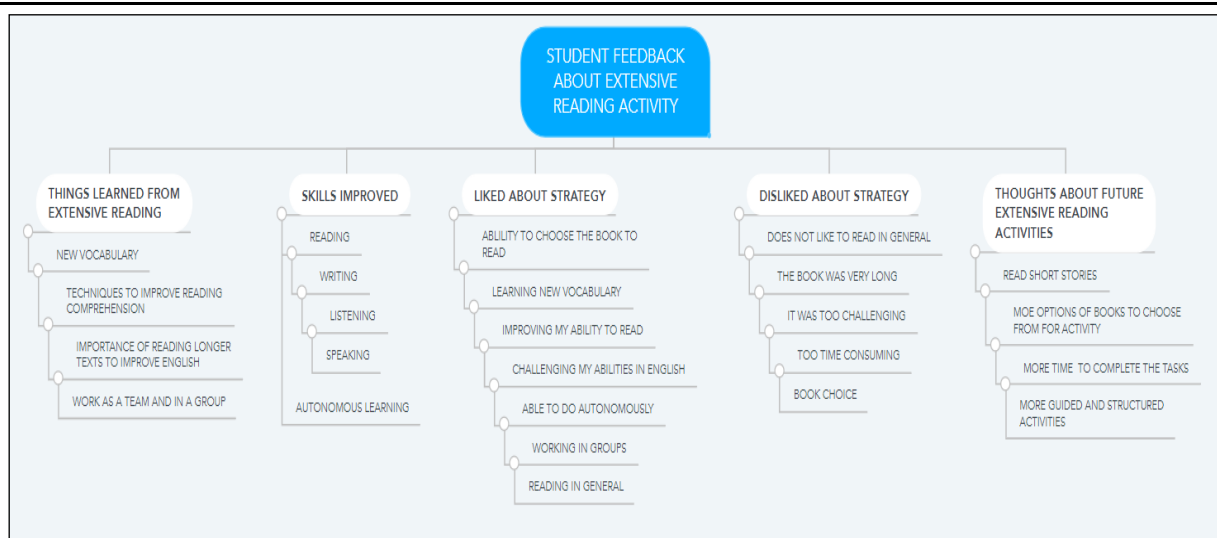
STUDENT FEEDBACK ABOUT EXTENSIVE READING ACTIVITY

THINGS LEARNED FROM EXTENSIVE READING

NEW VOCABULARY

TECHNIQUES TO IMPROVE READING COMPREHENSION

IMPORTANCE OF READING LONGER TEXTS TO IMPROVE ENGLISH

WORK AS A TEAM AND IN A GROUP

SKILLS IMPROVED

READING

WRITING

LISTENING

SPEAKING

AUTONOMOUS LEARNING

LIKED ABOUT STRATEGY

ABILITY TO CHOOSE THE BOOK TO READ

LEARNING NEW VOCABULARY

IMPROVING MY ABILITY TO READ

CHALLENGING MY ABILITIES IN ENGLISH

ABLE TO DO AUTONOMOUSLY

WORKING IN GROUPS

READING IN GENERAL

DISLIKED ABOUT STRATEGY

DOES NOT LIKE TO READ IN GENERAL

THE BOOK WAS VERY LONG

IT WAS TOO CHALLENGING

TOO TIME CONSUMING

BOOK CHOICE

THOUGHTS ABOUT FUTURE EXTENSIVE READING ACTIVITIES

READ SHORT STORIES

MOE OPTIONS OF BOOKS TO CHOOSE FROM FOR ACTIVITY

MORE TIME TO COMPLETE THE TASKS

MORE GUIDED AND STRUCTURED ACTIVITIES